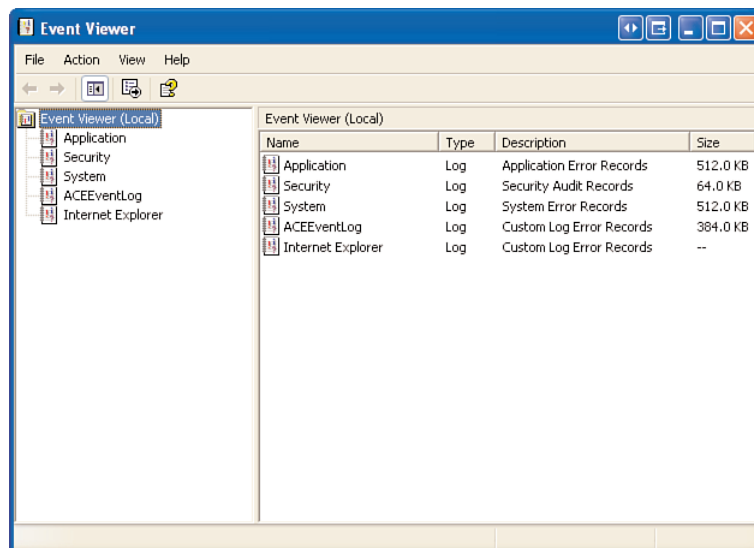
Event Viewer

File Action View Help

Event Viewer (Local)
Application
Security
System
ACEEventLog
Internet Explorer

Event Viewer (Local)

| Name | Type | Description | Size |
|---|---|---|---|
| Application | Log | Application Error Records | 512.0 KB |
| Security | Log | Security Audit Records | 64.0 KB |
| System | Log | System Error Records | 512.0 KB |
| ACEEventLog | Log | Custom Log Error Records | 384.0 KB |
| Internet Explorer | Log | Custom Log Error Records | -- |